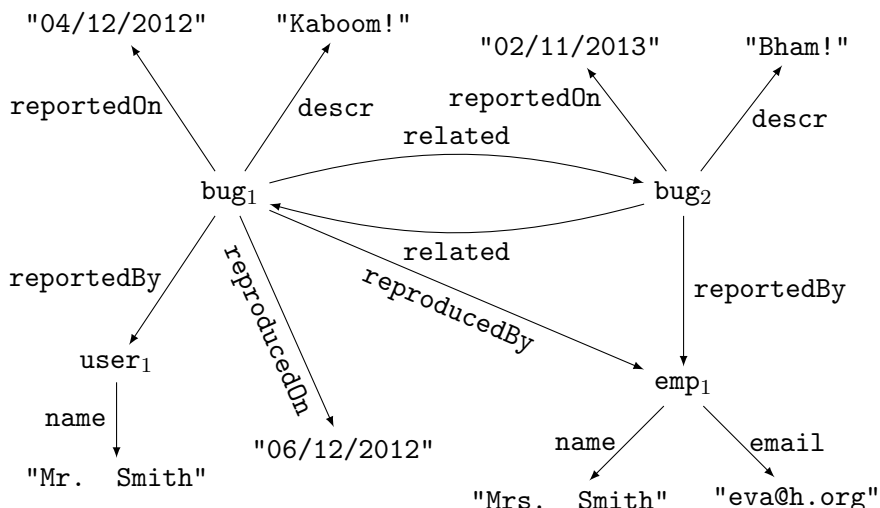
"04/12/2012"

"Kaboom!"

"02/11/2013"

"Bham!"

reportedOn

descr

reportedOn

descr

related

$bug_1$

$bug_2$

related

reportedBy

reproducedOn

reproducedBy

reportedBy

$user_1$

$emp_1$

name

"06/12/2012"

name

email

"Mr. Smith"

"Mrs. Smith"

"eva@h.org"